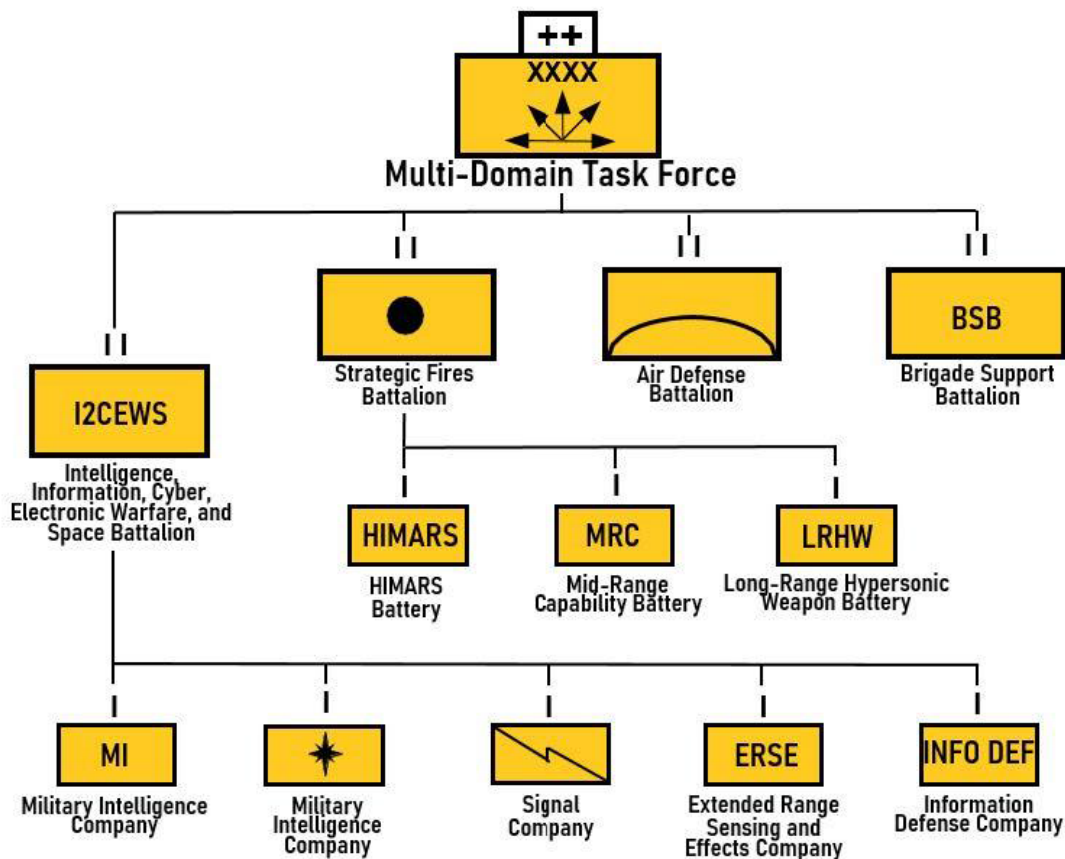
++
XXXX
Multi-Domain Task Force

II
I2CEWS
Intelligence, Information, Cyber, Electronic Warfare, and Space Battalion

II
Strategic Fires Battalion

II
Air Defense Battalion

II
BSB
Brigade Support Battalion

I
HIMARS
HIMARS Battery

I
MRC
Mid-Range Capability Battery

I
LRHW
Long-Range Hypersonic Weapon Battery

I
MI
Military Intelligence Company

I
Military Intelligence Company

I
Signal Company

I
ERSE
Extended Range Sensing and Effects Company

I
INFO DEF
Information Defense Company